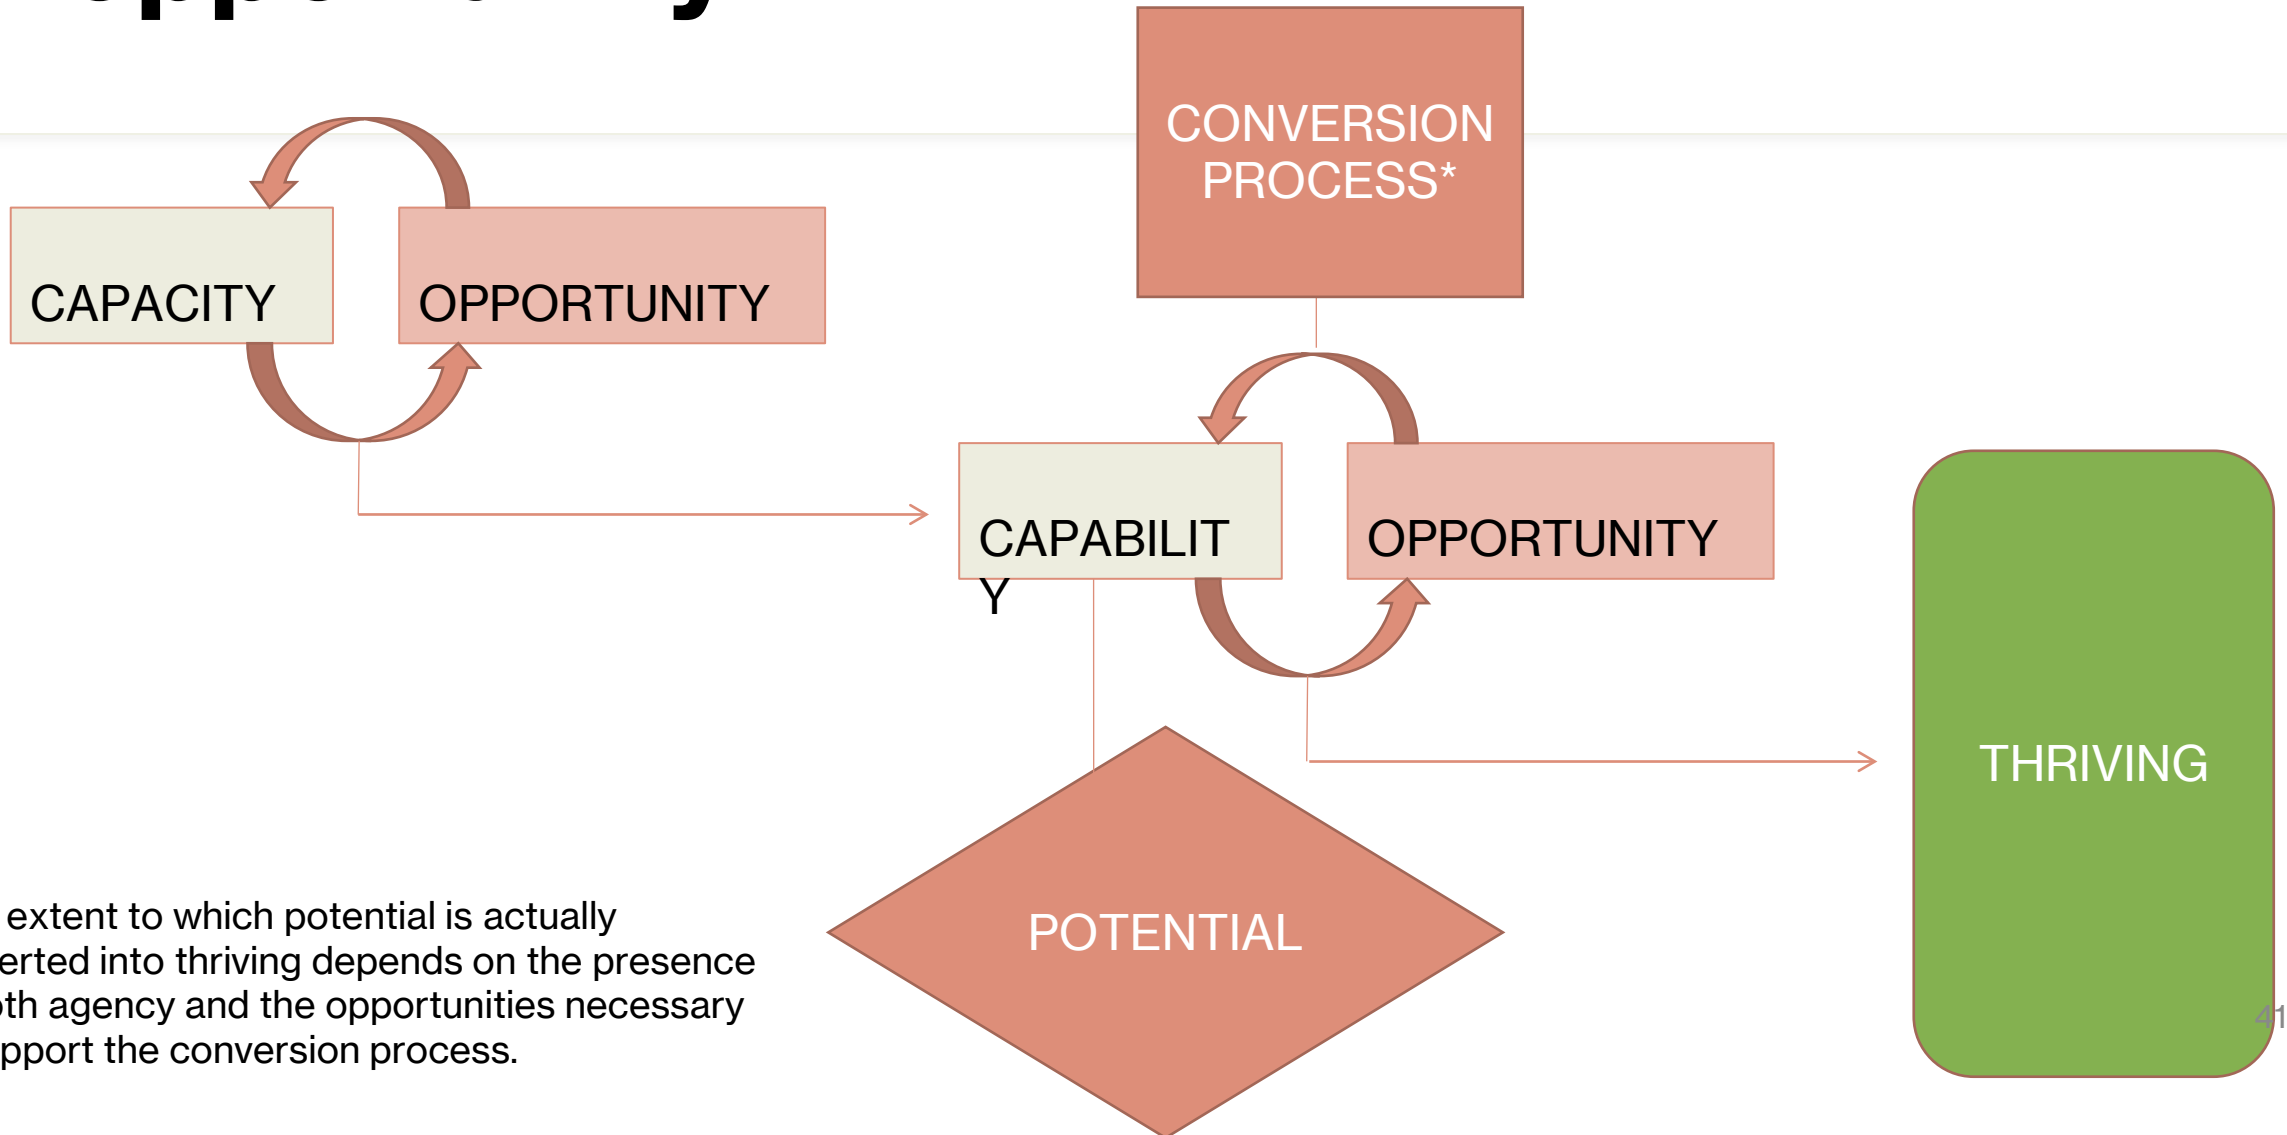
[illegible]

CONVERSION PROCESS*

CAPACITY

OPPORTUNITY

CAPABILIT Y

OPPORTUNITY

THRIVING

POTENTIAL

extent to which potential is actually erted into thriving depends on the presence th agency and the opportunities necessary pport the conversion process.

41